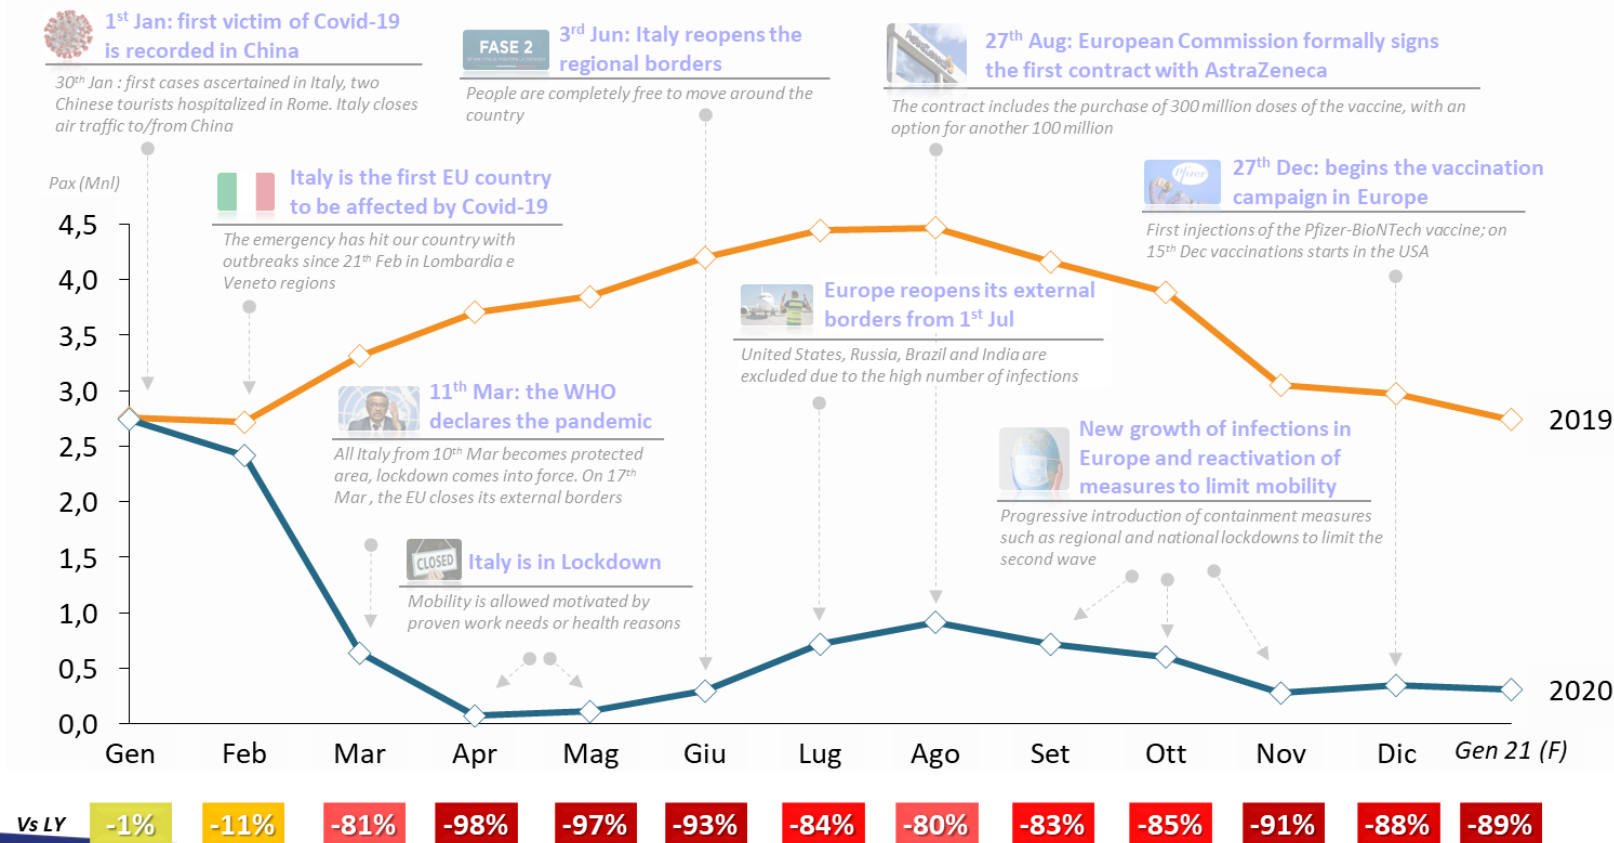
$1^{st}$ Jan: first victim of Covid-19 is recorded in China

$30^{th}$ Jan : first cases ascertained in Italy, two Chinese tourists hospitalized in Rome. Italy closes air traffic to/from China

FASE 2

$3^{rd}$ Jun: Italy reopens the regional borders

People are completely free to move around the country

$27^{th}$ Aug: European Commission formally signs the first contract with AstraZeneca

The contract includes the purchase of 300 million doses of the vaccine, with an option for another 100 million

Pax (Mnl)

Italy is the first EU country to be affected by Covid-19

The emergency has hit our country with outbreaks since $21^{th}$ Feb in Lombardia e Veneto regions

$27^{th}$ Dec: begins the vaccination campaign in Europe

First injections of the Pfizer-BioNTech vaccine; on $15^{th}$ Dec vaccinations starts in the USA

Europe reopens its external borders from $1^{st}$ Jul

United States, Russia, Brazil and India are excluded due to the high number of infections

$11^{th}$ Mar: the WHO declares the pandemic

All Italy from $10^{th}$ Mar becomes protected area, lockdown comes into force. On $17^{th}$ Mar , the EU closes its external borders

New growth of infections in Europe and reactivation of measures to limit mobility

Progressive introduction of containment measures such as regional and national lockdowns to limit the second wave

CLOSED

Italy is in Lockdown

Mobility is allowed motivated by proven work needs or health reasons

4,5
4,0
3,5
3,0
2,5
2,0
1,5
1,0
0,5
0,0

2019

2020

Gen Feb Mar Apr Mag Giu Lug Ago Set Ott Nov Dic Gen 21 (F)

| Vs LY | -1% | -11% | -81% | -98% | -97% | -93% | -84% | -80% | -83% | -85% | -91% | -88% | -89% |
|---|---|---|---|---|---|---|---|---|---|---|---|---|---|